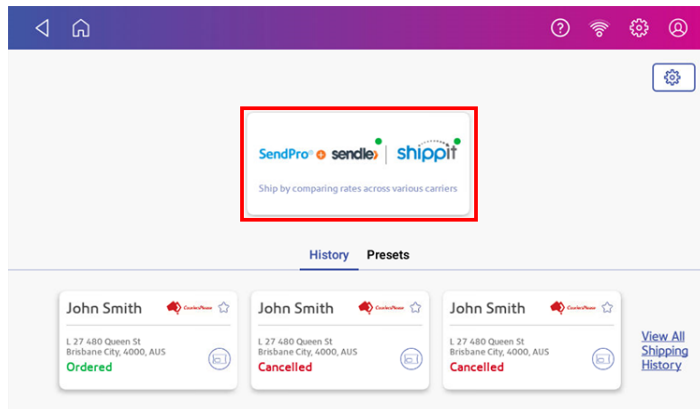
SendPro® + sendle | shippit

Ship by comparing rates across various carriers

History Presets

John Smith
CouriersPlease
L 27 480 Queen St
Brisbane City, 4000, AUS
Ordered

John Smith
CouriersPlease
L 27 480 Queen St
Brisbane City, 4000, AUS
Cancelled

John Smith
CouriersPlease
L 27 480 Queen St
Brisbane City, 4000, AUS
Cancelled

View All Shipping History